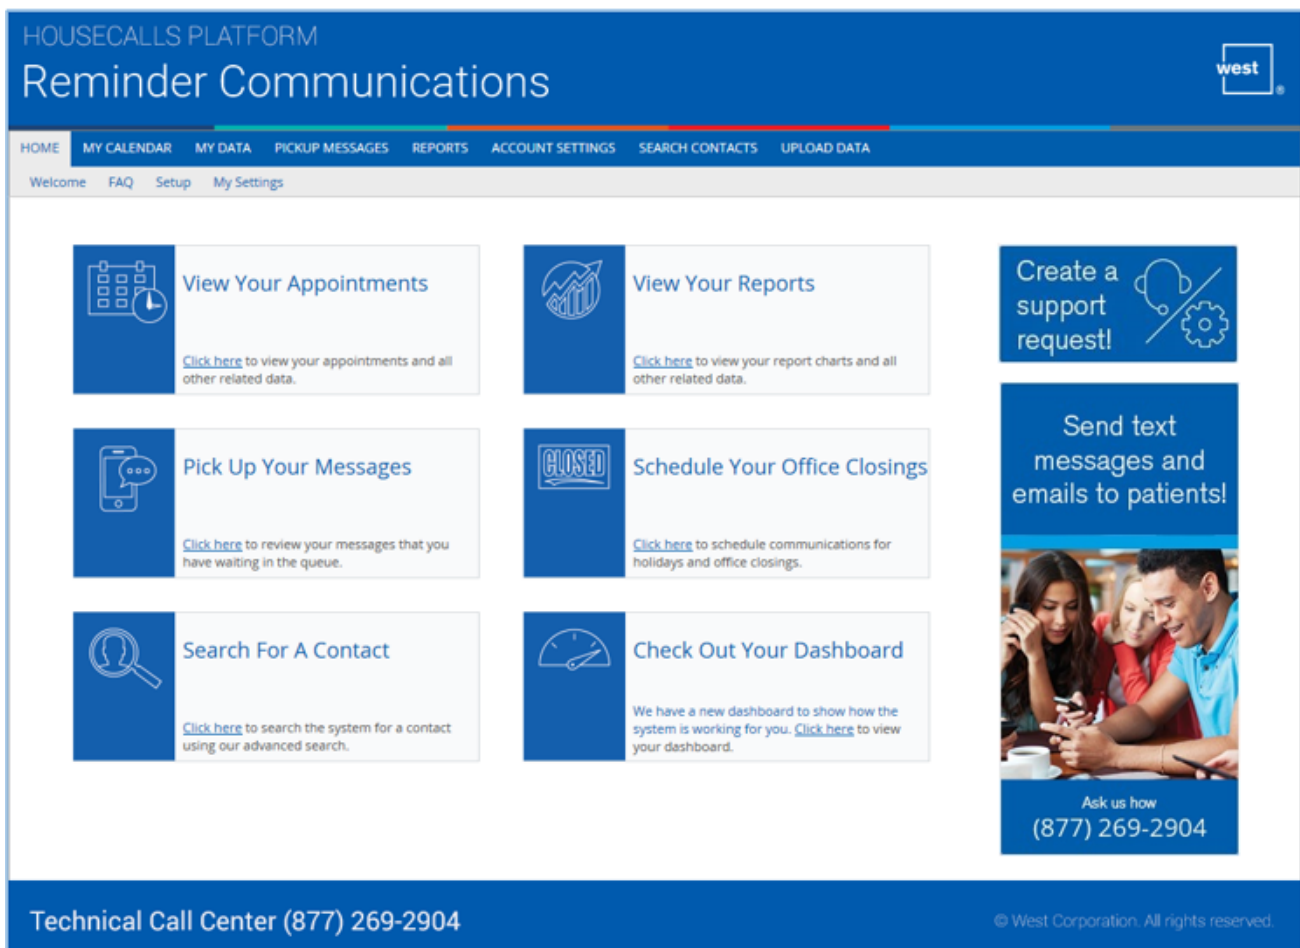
HOUSECALLS PLATFORM
Reminder Communications

west

HOME MY CALENDAR MY DATA PICKUP MESSAGES REPORTS ACCOUNT SETTINGS SEARCH CONTACTS UPLOAD DATA

Welcome FAQ Setup My Settings

View Your Appointments

Click here to view your appointments and all other related data.

View Your Reports

Click here to view your report charts and all other related data.

Create a support request!

Pick Up Your Messages

Click here to review your messages that you have waiting in the queue.

CLOSED

Schedule Your Office Closings

Click here to schedule communications for holidays and office closings.

Send text messages and emails to patients!

Search For A Contact

Click here to search the system for a contact using our advanced search.

Check Out Your Dashboard

We have a new dashboard to show how the system is working for you. Click here to view your dashboard.

Ask us how
(877) 269-2904

Technical Call Center (877) 269-2904

© West Corporation. All rights reserved.